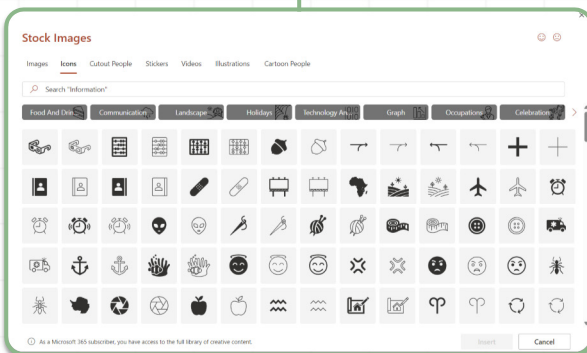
Stock Images

Images Icons Cutout People Stickers Videos Illustrations Cartoon People

Search "Information"

Food And Drin Communication Landscape Holidays Technology An Graph Occupations Celebration

As a Microsoft 365 subscriber, you have access to the full library of creative content.

Insert Cancel